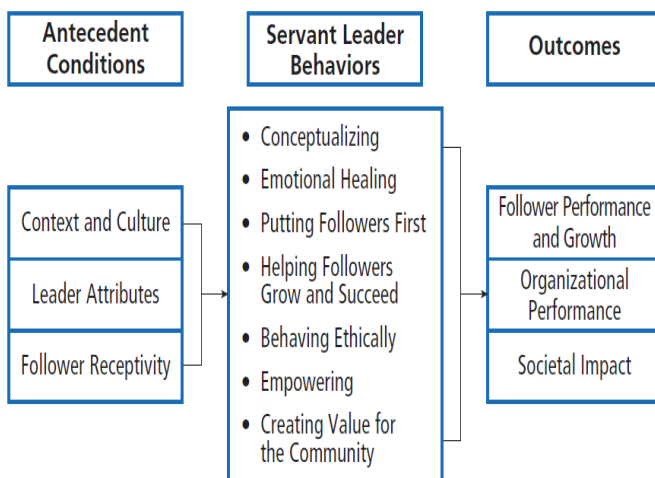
Antecedent Conditions

Servant Leader Behaviors

Outcomes

Context and Culture

Leader Attributes

Follower Receptivity

- Conceptualizing
- Emotional Healing
- Putting Followers First
- Helping Followers Grow and Succeed
- Behaving Ethically
- Empowering
- Creating Value for the Community

Follower Performance and Growth

Organizational Performance

Societal Impact